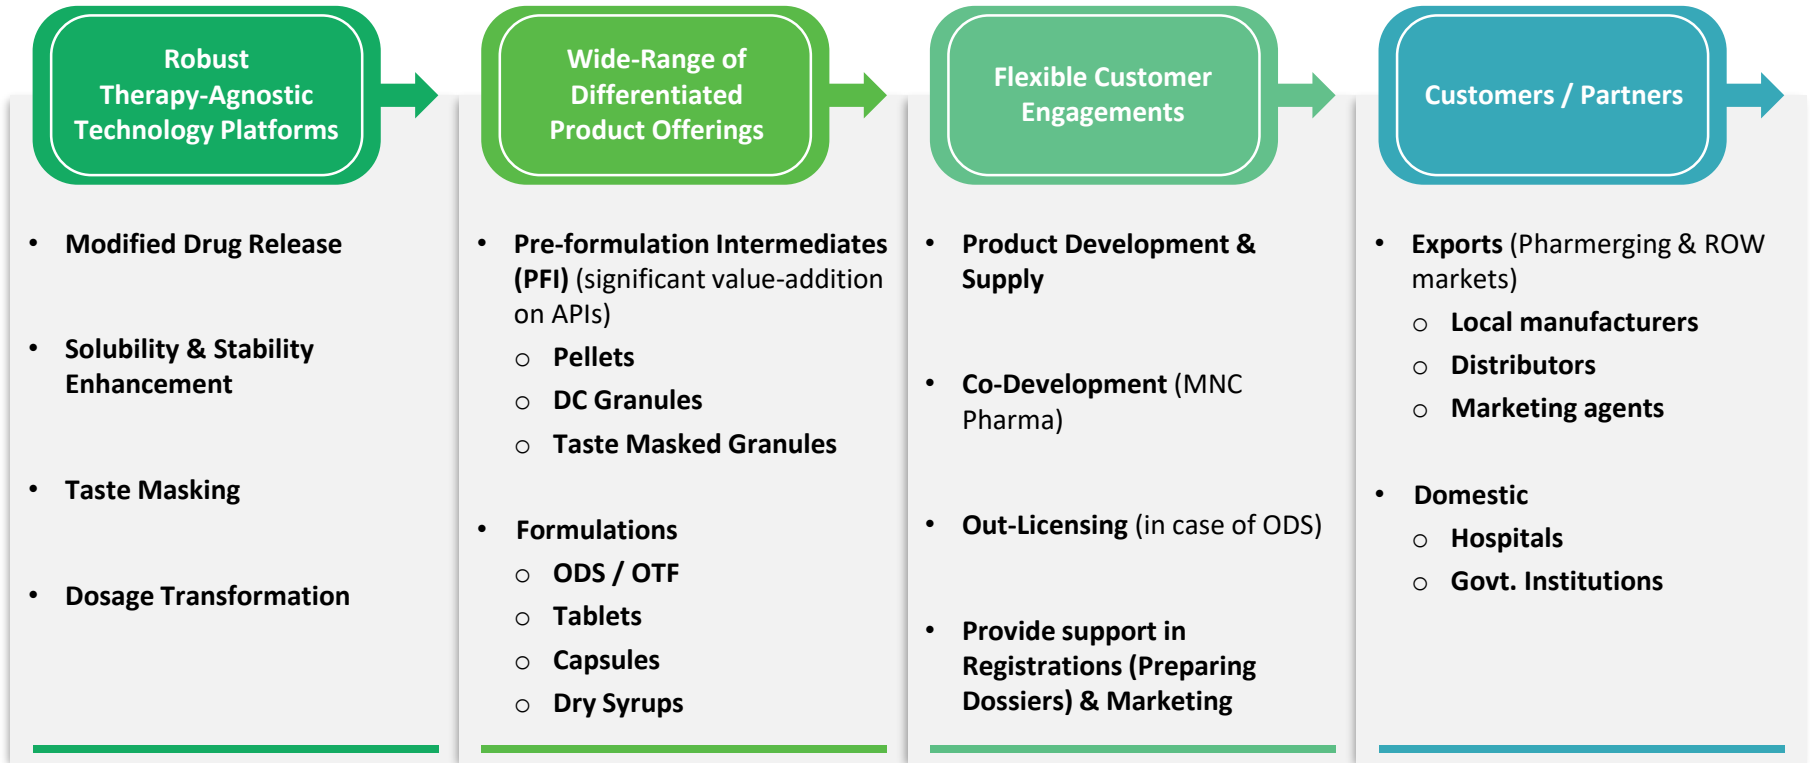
Robust Therapy-Agnostic Technology Platforms

- Modified Drug Release
- Solubility & Stability Enhancement
- Taste Masking
- Dosage Transformation

Wide-Range of Differentiated Product Offerings

- Pre-formulation Intermediates (PFI) (significant value-addition on APIs)
  - Pellets
  - DC Granules
  - Taste Masked Granules
- Formulations
  - ODS / OTF
  - Tablets
  - Capsules
  - Dry Syrups

Flexible Customer Engagements

- Product Development & Supply
- Co-Development (MNC Pharma)
- Out-Licensing (in case of ODS)
- Provide support in Registrations (Preparing Dossiers) & Marketing

Customers / Partners

- Exports (Pharmerging & ROW markets)
  - Local manufacturers
  - Distributors
  - Marketing agents
- Domestic
  - Hospitals
  - Govt. Institutions